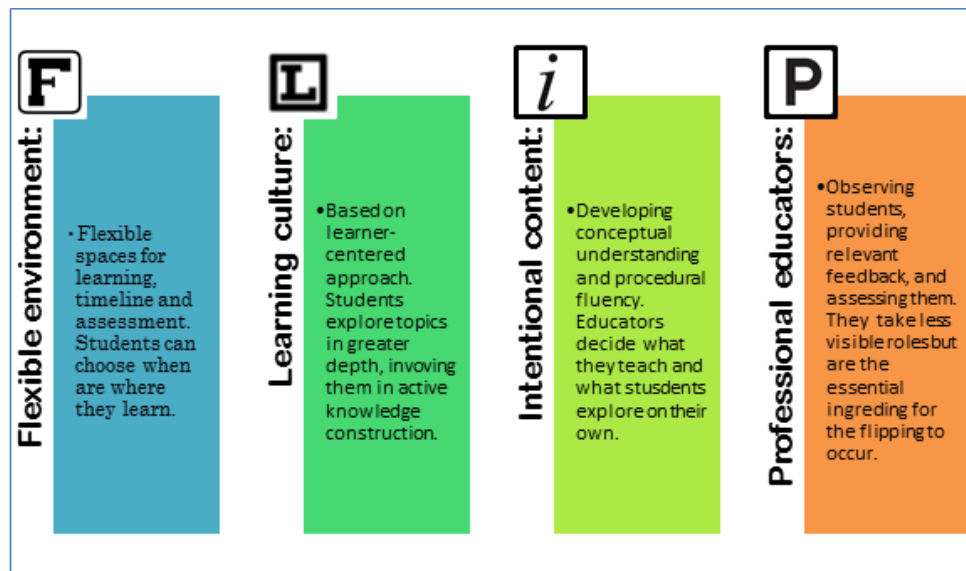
F

Flexible environment:

• Flexible spaces for learning, timeline and assessment. Students can choose when are where they learn.

L

Learning culture:

•Based on learner-centered approach. Students explore topics in greater depth, invoving them in active knowledge construction.

i

Intentional content:

•Developing conceptual understanding and procedural fluency. Educators decide what they teach and what stusdents explore on their own.

P

Professional educators:

•Observing students, providing relevant feedback, and assessing them. They take less visible roles but are the essential ingreding for the flipping to occur.